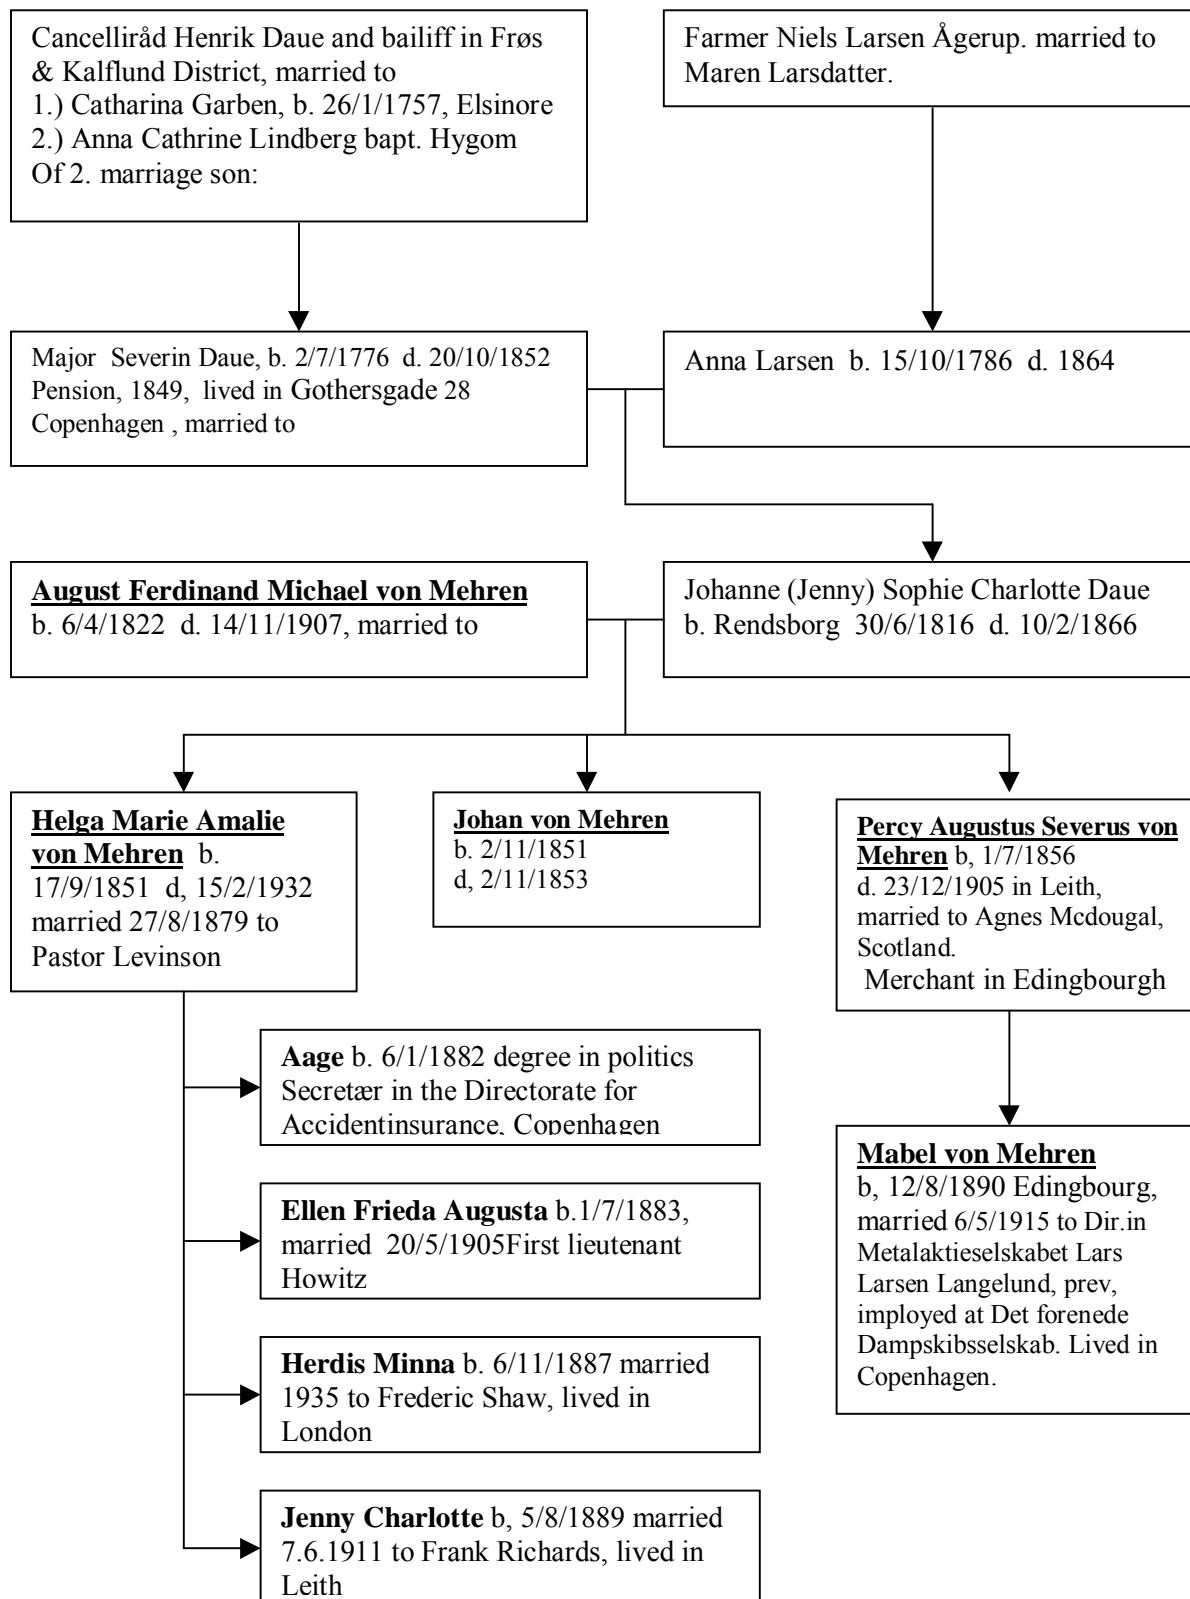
Cancelliråd Henrik Daue and bailiff in Frøs & Kalflund District, married to
1.) Catharina Garben, b. 26/1/1757, Elsinore
2.) Anna Cathrine Lindberg bapt. Hygom
Of 2. marriage son:

Farmer Niels Larsen Ågerup. married to Maren Larsdatter.

Major Severin Daue, b. 2/7/1776 d. 20/10/1852 Pension, 1849, lived in Gothersgade 28 Copenhagen , married to

Anna Larsen b. 15/10/1786 d. 1864

**August Ferdinand Michael von Mehren**
b. 6/4/1822 d. 14/11/1907, married to

Johanne (Jenny) Sophie Charlotte Daue
b. Rendsborg 30/6/1816 d. 10/2/1866

**Helga Marie Amalie von Mehren** b. 17/9/1851 d, 15/2/1932 married 27/8/1879 to Pastor Levinson

**Johan von Mehren**
b. 2/11/1851
d, 2/11/1853

**Percy Augustus Severus von Mehren** b, 1/7/1856
d. 23/12/1905 in Leith, married to Agnes Mcdougal, Scotland.
Merchant in Edingbourgh

**Aage** b. 6/1/1882 degree in politics Secretær in the Directorate for Accidentinsurance, Copenhagen

**Ellen Frieda Augusta** b.1/7/1883, married 20/5/1905First lieutenant Howitz

**Herdis Minna** b. 6/11/1887 married 1935 to Frederic Shaw, lived in London

**Jenny Charlotte** b, 5/8/1889 married 7.6.1911 to Frank Richards, lived in Leith

**Mabel von Mehren**
b, 12/8/1890 Edingbourg, married 6/5/1915 to Dir.in Metalaktieselskabet Lars Larsen Langelund, prev, imployed at Det forenede Dampskibsselskab. Lived in Copenhagen.